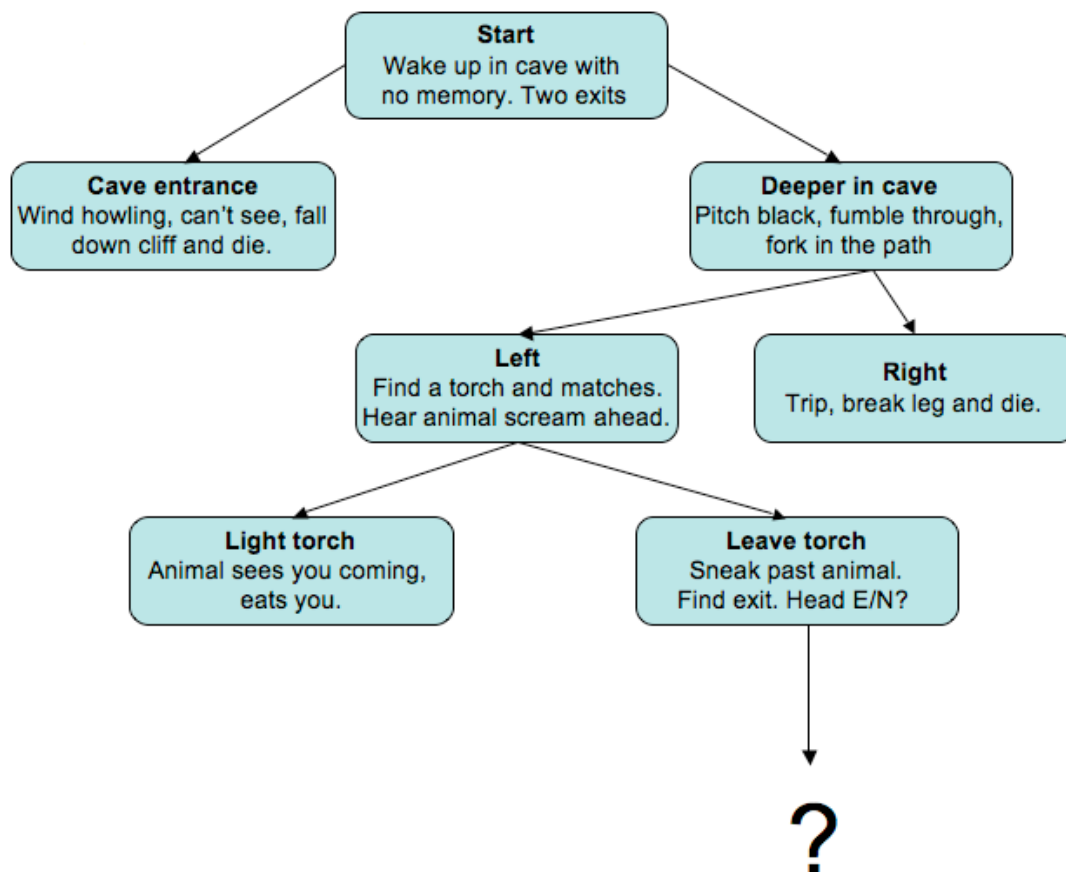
**Start**
Wake up in cave with no memory. Two exits

**Cave entrance**
Wind howling, can't see, fall down cliff and die.

**Deeper in cave**
Pitch black, fumble through, fork in the path

**Left**
Find a torch and matches. Hear animal scream ahead.

**Right**
Trip, break leg and die.

**Light torch**
Animal sees you coming, eats you.

**Leave torch**
Sneak past animal. Find exit. Head E/N?

?